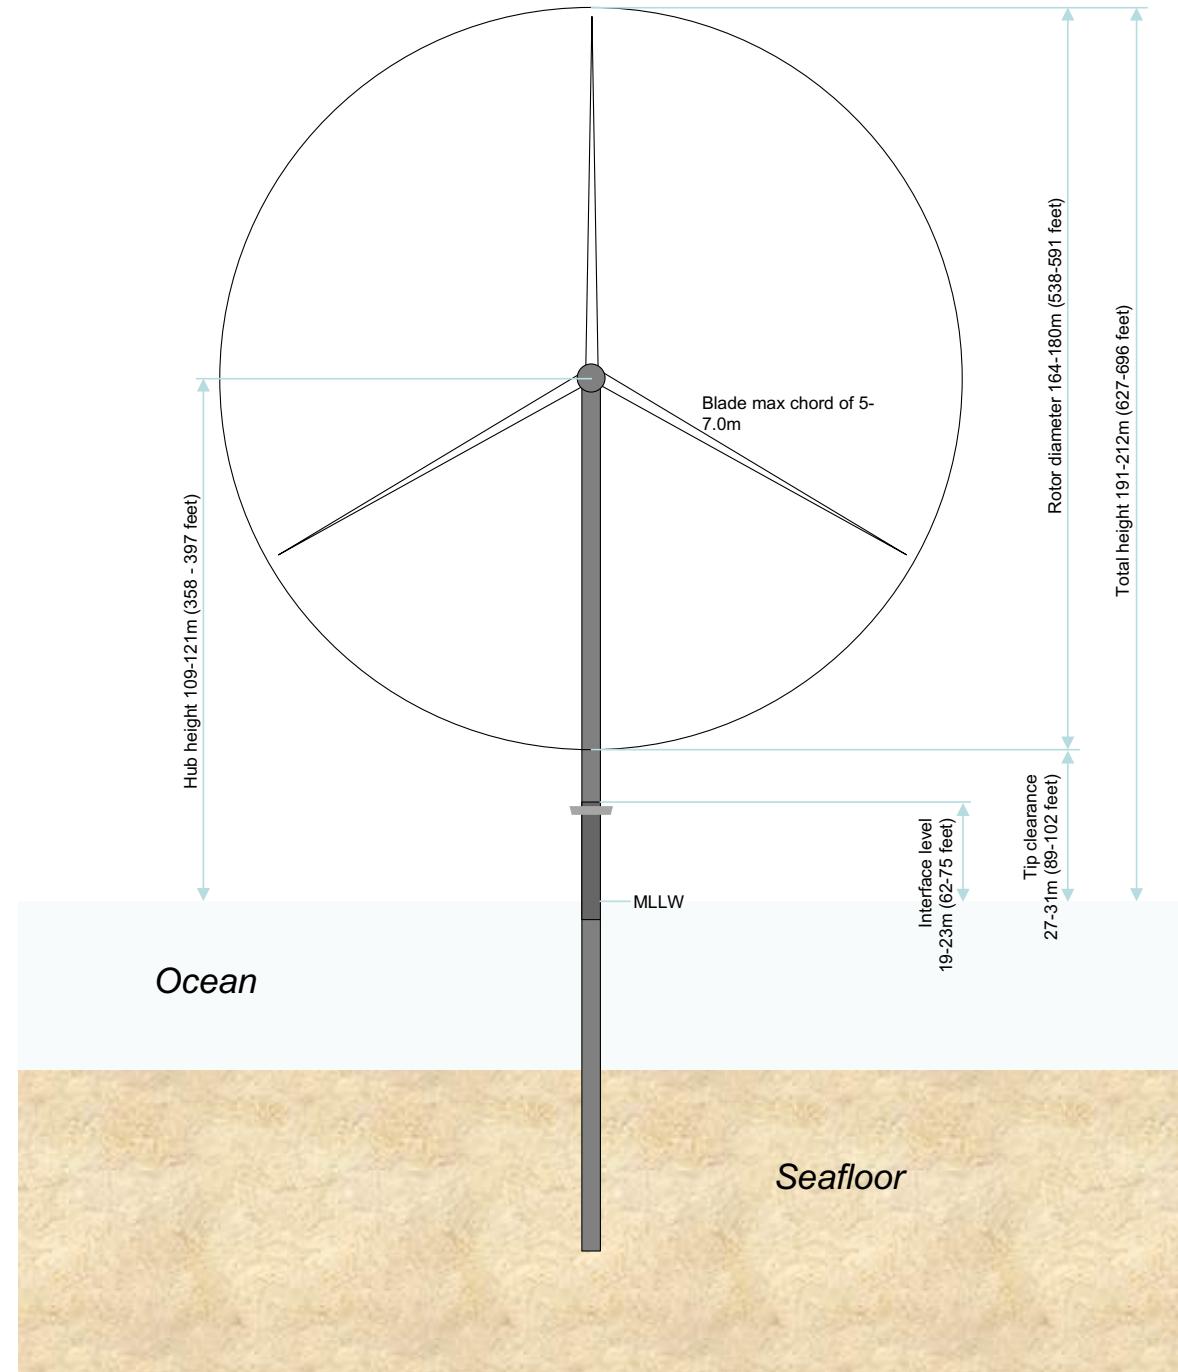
Blade max chord of 5-7.0m

Hub height 109-121m (358 - 397 feet)

Rotor diameter 164-180m (538-591 feet)

Total height 191-212m (627-696 feet)

Interface level 19-23m (62-75 feet)

Tip clearance 27-31m (89-102 feet)

MLLW

Ocean

Seafloor